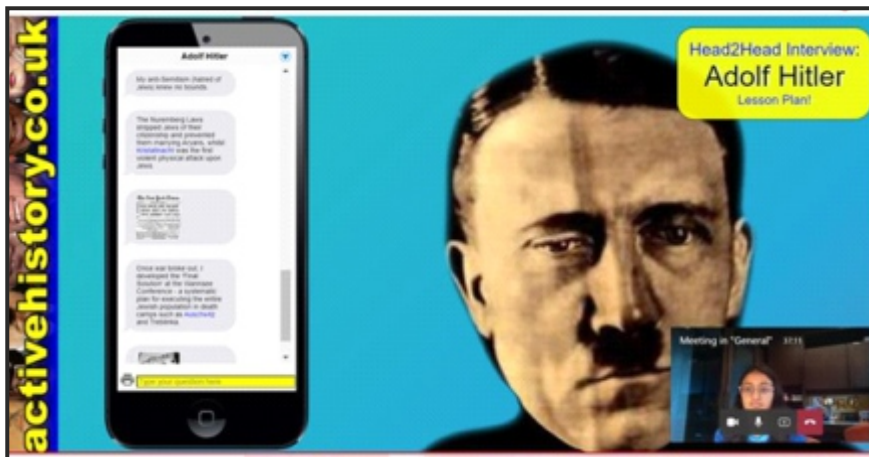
activehistory.co.uk

Adolf Hitler

My anti-Semitism (hatred of Jews) knew no bounds.

The Nuremberg Laws stripped Jews of their citizenship and prevented them marrying Aryans, whilst Kristallnacht was the first violent physical attack upon Jews.

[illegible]

Once war broke out, I developed the 'Final Solution' at the Wannsee Conference - a systematic plan for executing the entire Jewish population in death camps such as Auschwitz and Treblinka.

Type your question here

Head2Head Interview:
Adolf Hitler
Lesson Plan!

Meeting in "General" 37:15